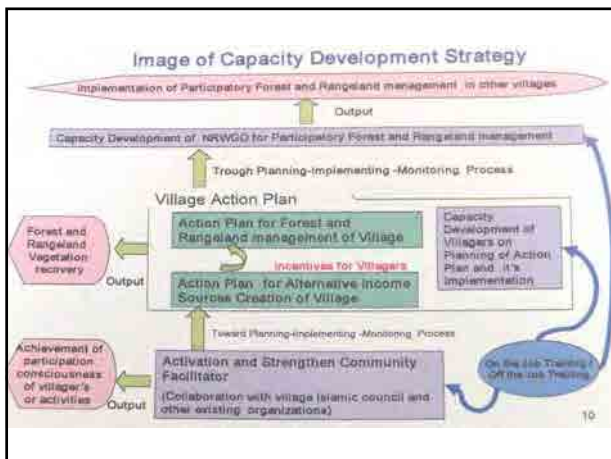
Image of Capacity Development Strategy

Implementation of Participatory Forest and Rangeland management in other villages

Output

Capacity Development of NRWGO for Participatory Forest and Rangeland management

Trough Planning-Implementing -Monitoring Process

Village Action Plan

Action Plan for Forest and Rangeland management of Village

Incentives for Villagers

Action Plan for Alternative Income Sources Creation of Village

Capacity Development of Villagers on Planning of Action Plan and it's implementation

Forest and Rangeland Vegetation recovery

Output

Toward Planning-Implementing -Monitoring Process

Achievement of participation consciousness of villager's for activities

Output

Activation and Strengthen Community Facilitator

(Collaboration with village islamic council and other existing organizations)

On the Job Training / Off the Job Training

10